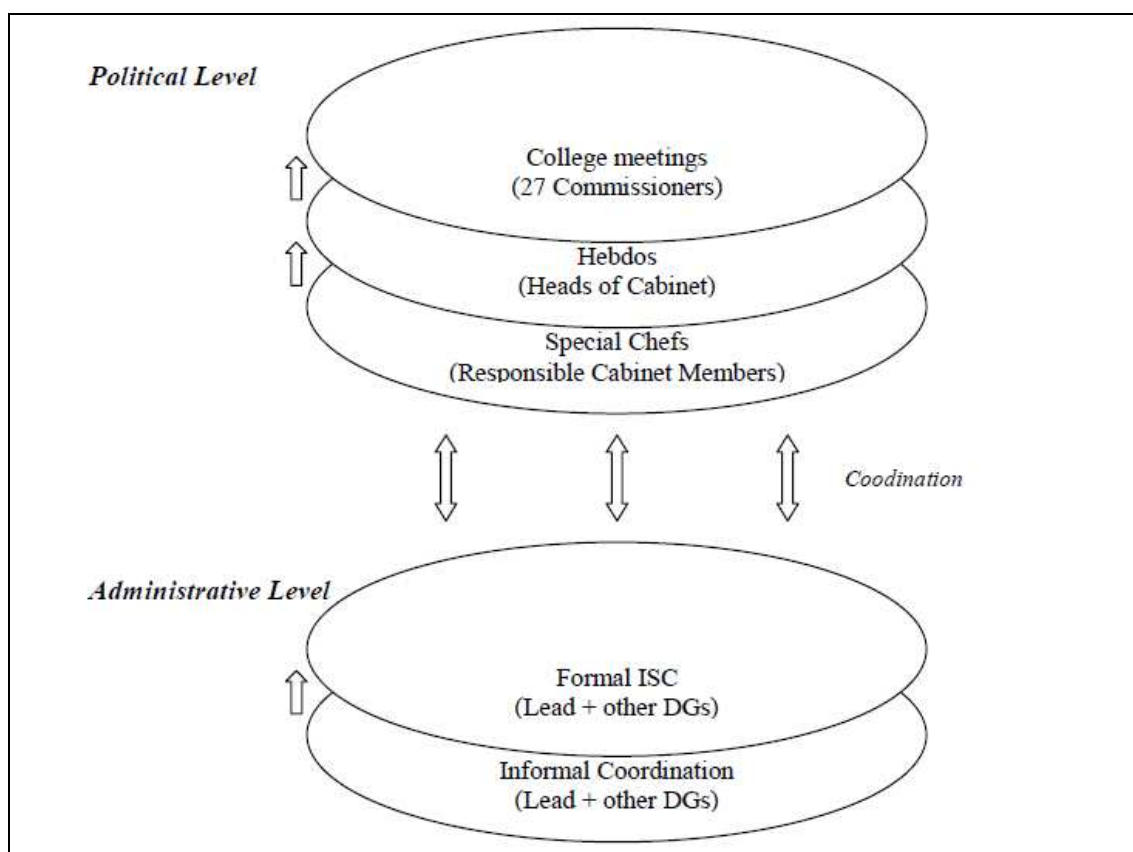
Political Level

College meetings
(27 Commissioners)

Hebdos
(Heads of Cabinet)

Special Chefs
(Responsible Cabinet Members)

Coodination

Administrative Level

Formal ISC
(Lead + other DGs)

Informal Coordination
(Lead + other DGs)